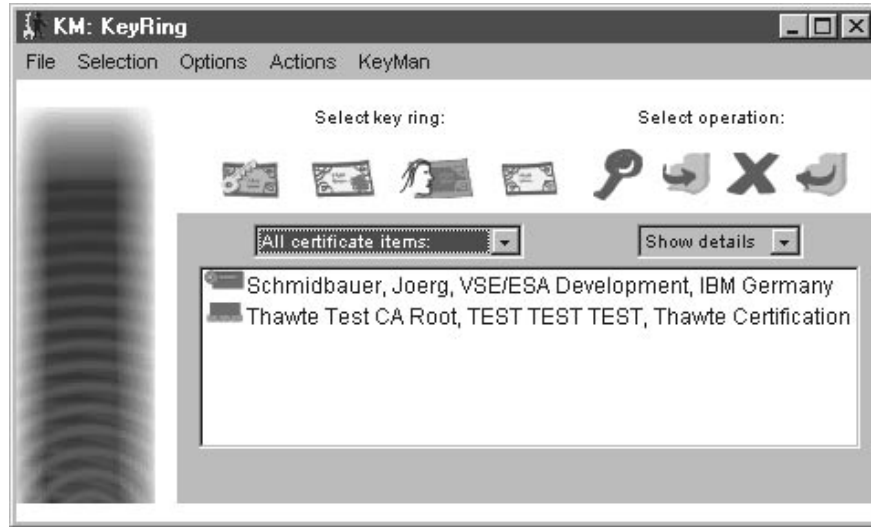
KM: KeyRing

File Selection Options Actions KeyMan

Select key ring:

Select operation:

All certificate items:

Show details

Schmidbauer, Joerg, VSE/ESA Development, IBM Germany
Thawte Test CA Root, TEST TEST TEST, Thawte Certification